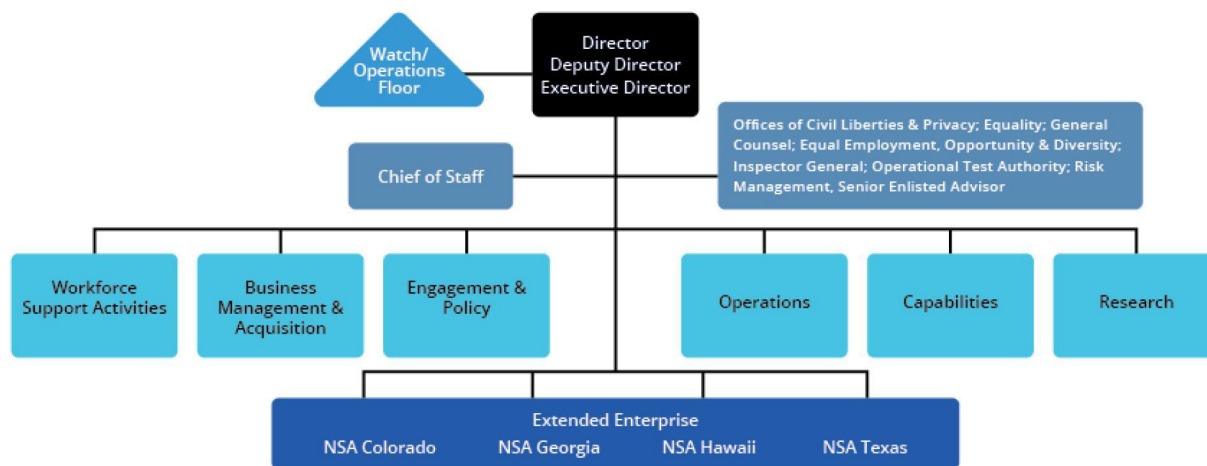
Director
Deputy Director
Executive Director

Watch/
Operations
Floor

Chief of Staff

Offices of Civil Liberties & Privacy; Equality; General Counsel; Equal Employment, Opportunity & Diversity; Inspector General; Operational Test Authority; Risk Management, Senior Enlisted Advisor

Workforce Support Activities

Business Management & Acquisition

Engagement & Policy

Operations

Capabilities

Research

Extended Enterprise
NSA Colorado
NSA Georgia
NSA Hawaii
NSA Texas